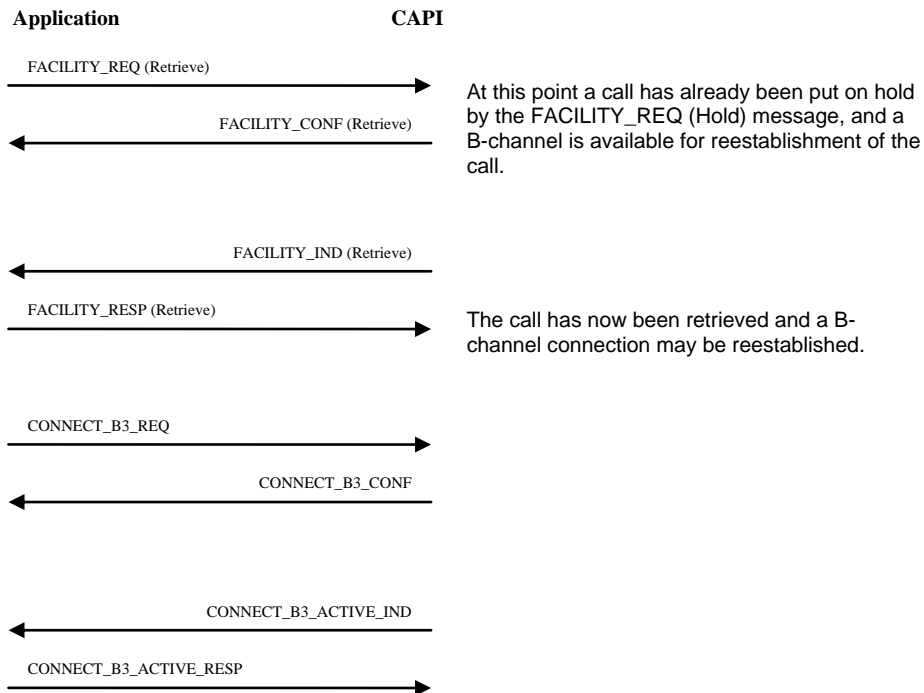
Application

CAPI

FACILITY_REQ (Retrieve)

FACILITY_CONF (Retrieve)

At this point a call has already been put on hold by the FACILITY_REQ (Hold) message, and a B-channel is available for reestablishment of the call.

FACILITY_IND (Retrieve)

FACILITY_RESP (Retrieve)

The call has now been retrieved and a B-channel connection may be reestablished.

CONNECT_B3_REQ

CONNECT_B3_CONF

CONNECT_B3_ACTIVE_IND

CONNECT_B3_ACTIVE_RESP